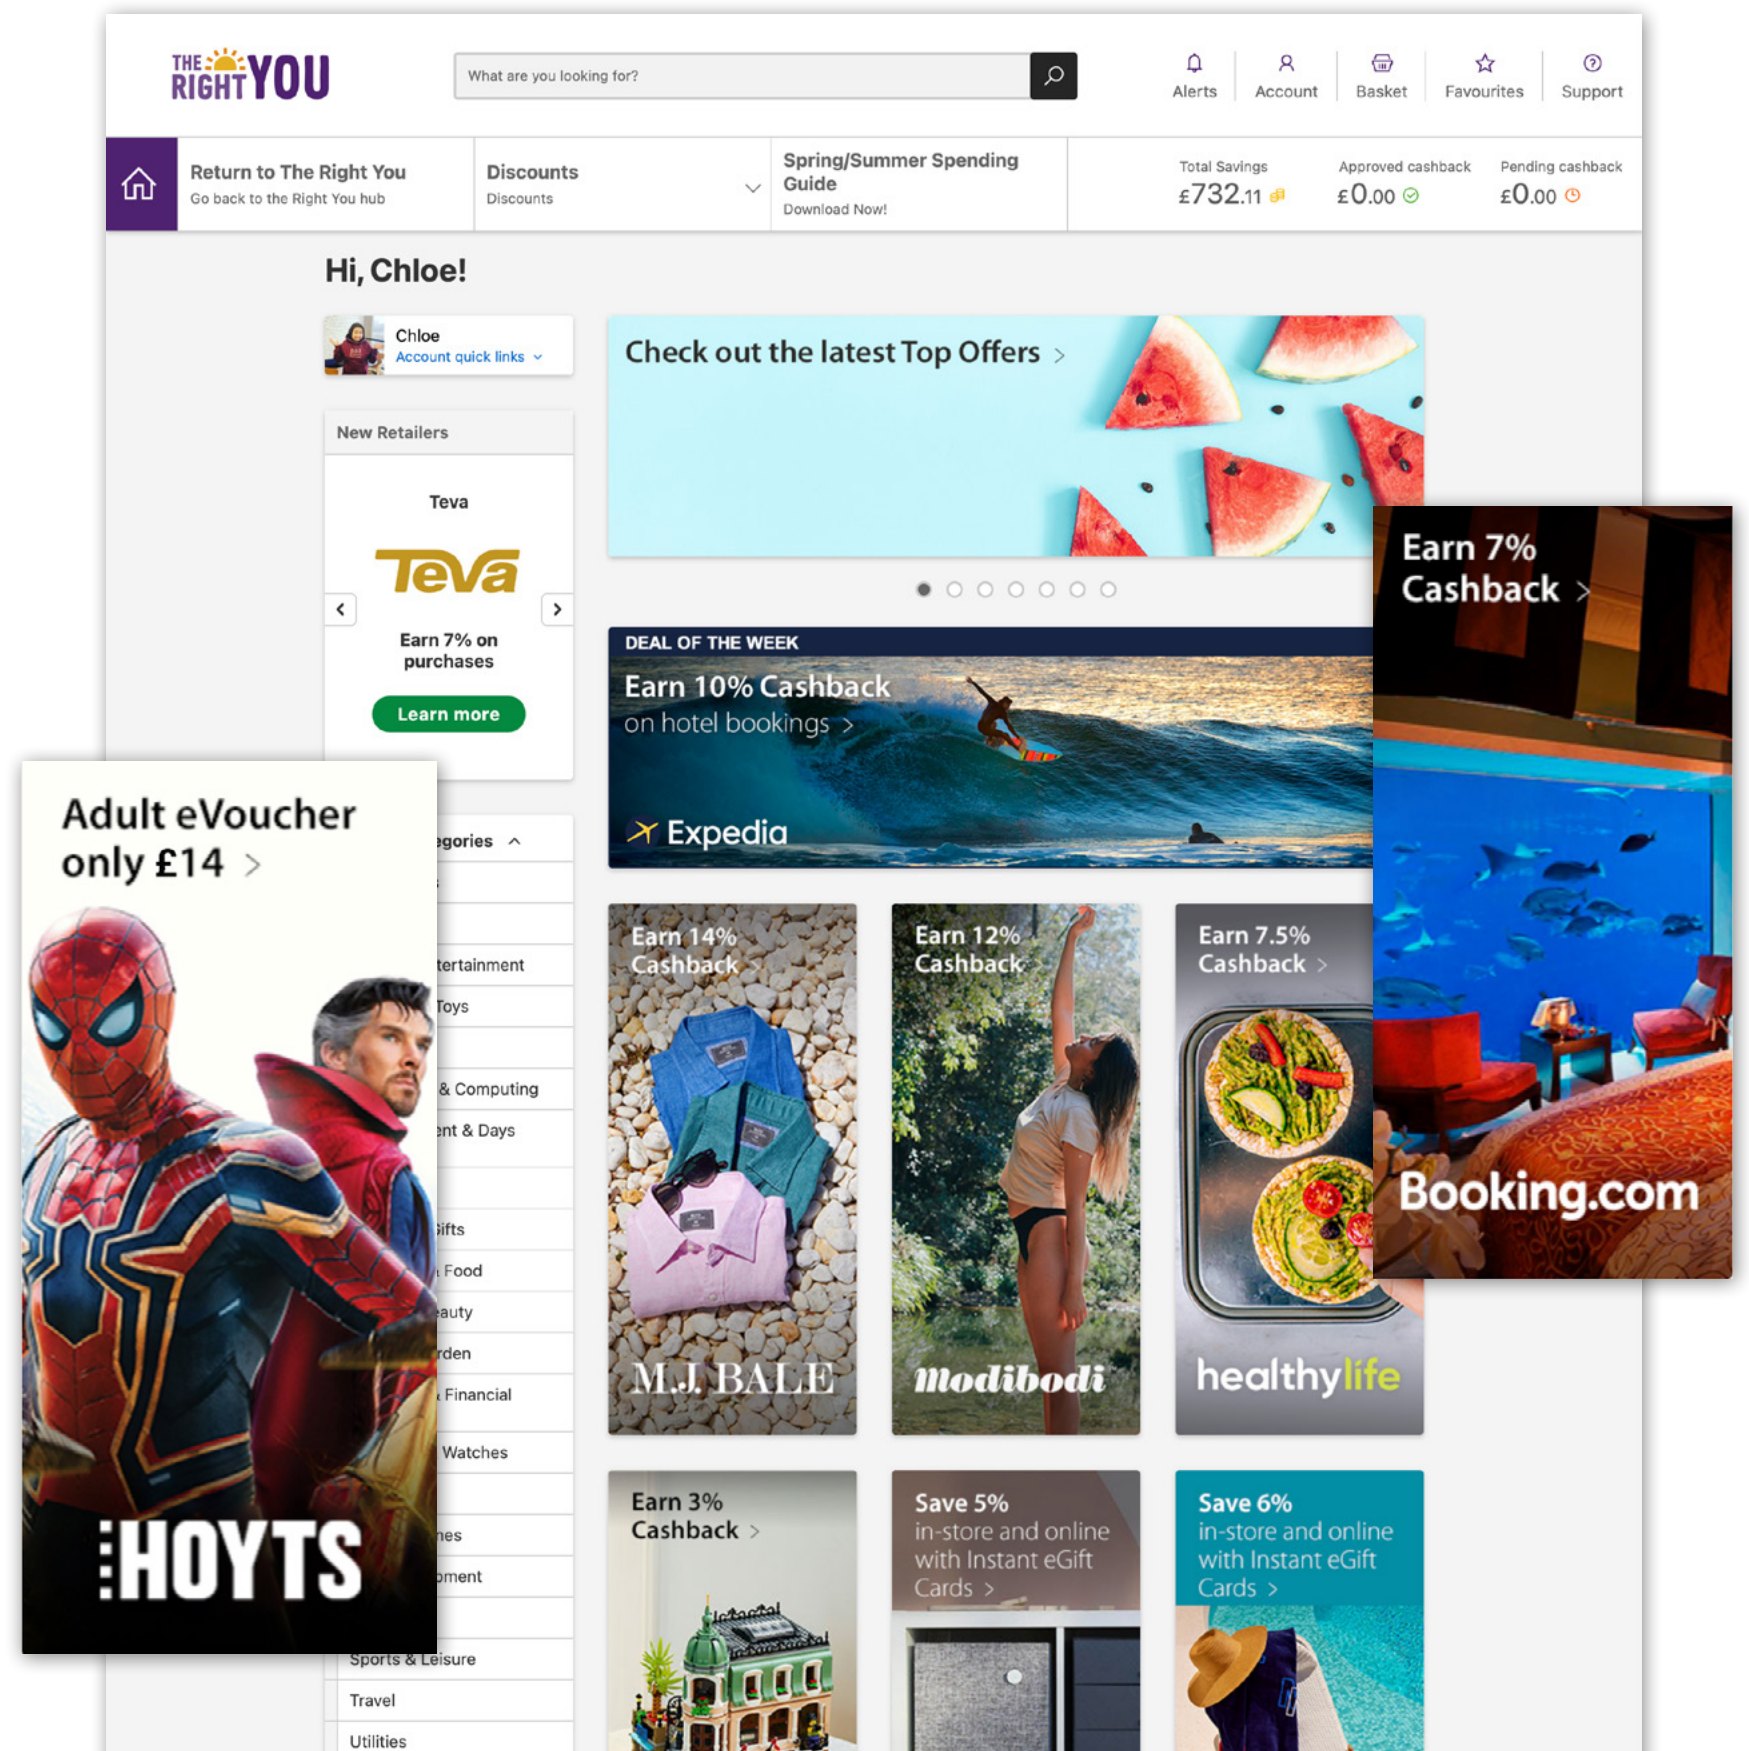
THE RIGHT YOU

What are you looking for?

Alerts Account Basket Favourites Support

Return to The Right You
Go back to the Right You hub

Discounts
Discounts

Spring/Summer Spending Guide
Download Now!

Total Savings £732.11
Approved cashback £0.00
Pending cashback £0.00

Hi, Chloe!

Chloe
Account quick links

New Retailers

Teva

Teva

Earn 7% on purchases

Learn more

Check out the latest Top Offers >

DEAL OF THE WEEK
Earn 10% Cashback
on hotel bookings >
Expedia

Earn 7% Cashback >
Booking.com

Adult eVoucher only £14 >
HOYTS

egories

tertainment
Toys
& Computing
ent & Days
ifts
Food
auty
rden
Financial
Watches
es
pment
Sports & Leisure
Travel
Utilities

Earn 14% Cashback >
M.J. BALE

Earn 12% Cashback >
Modibodi

Earn 7.5% Cashback >
healthylife

Earn 3% Cashback >

Save 5% in-store and online with Instant eGift Cards >

Save 6% in-store and online with Instant eGift Cards >